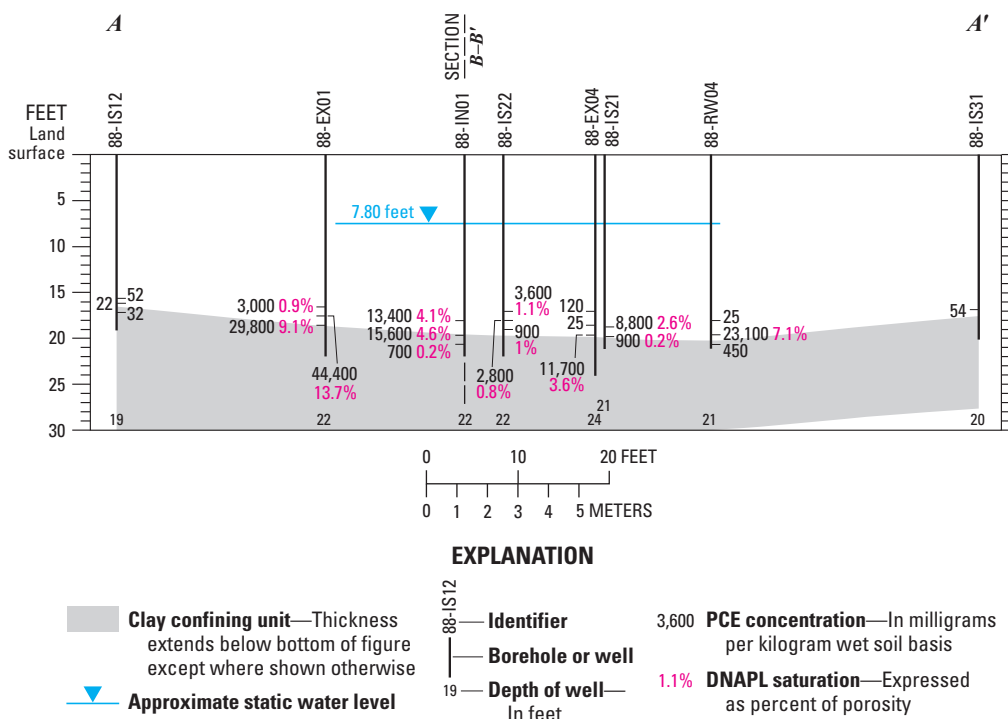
A

A′

SECTION B–B′

FEET
Land surface

5
10
15
20
25
30

88-IS12
88-EX01
88-IN01
88-IS22
88-EX04
88-IS21
88-RW04
88-IS31

7.80 feet

22
52
32
19

3,000 0.9%
29,800 9.1%
44,400
13.7%
22

13,400 4.1%
15,600 4.6%
700 0.2%
22

3,600
1.1%
900
1%
2,800
0.8%
22

120
25
11,700
3.6%
24

8,800 2.6%
900 0.2%
21

25
23,100 7.1%
450
21

54
20

0 10 20 FEET
0 1 2 3 4 5 METERS

EXPLANATION

Clay confining unit—Thickness extends below bottom of figure except where shown otherwise

Approximate static water level

88-IS12 Identifier

Borehole or well

19 Depth of well—In feet

3,600 PCE concentration—In milligrams per kilogram wet soil basis

1.1% DNAPL saturation—Expressed as percent of porosity